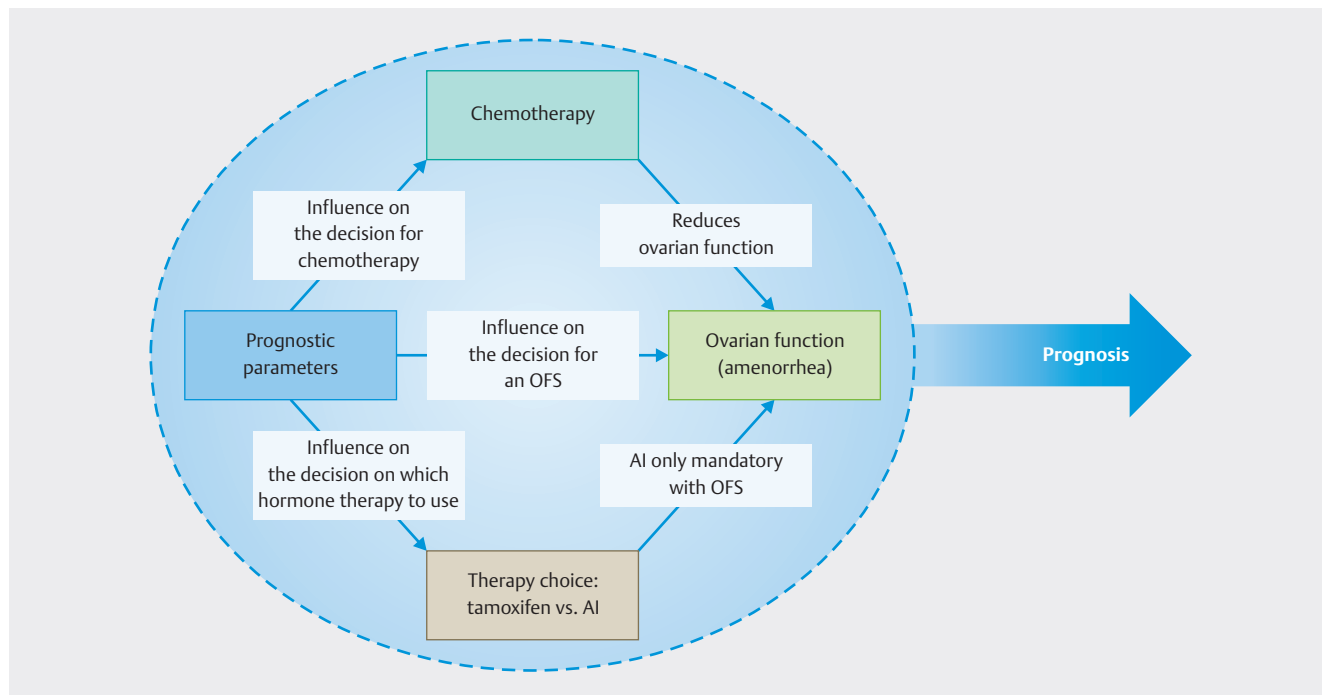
Chemotherapy

Influence on the decision for chemotherapy

Reduces ovarian function

Prognostic parameters

Influence on the decision for an OFS

Ovarian function (amenorrhea)

Prognosis

Influence on the decision on which hormone therapy to use

AI only mandatory with OFS

Therapy choice: tamoxifen vs. AI